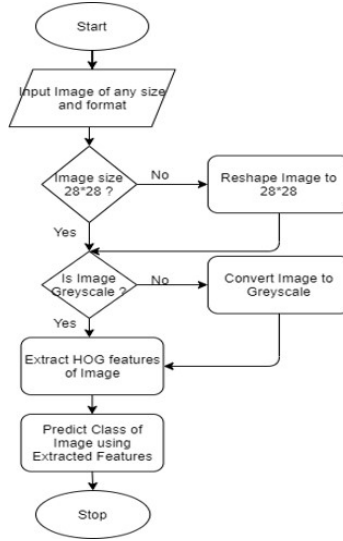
Start

Input Image of any size and format

Image size 28*28 ?

No

Reshape Image to 28*28

Yes

Is Image Greyscale ?

No

Convert Image to Greyscale

Yes

Extract HOG features of Image

Predict Class of Image using Extracted Features

Stop